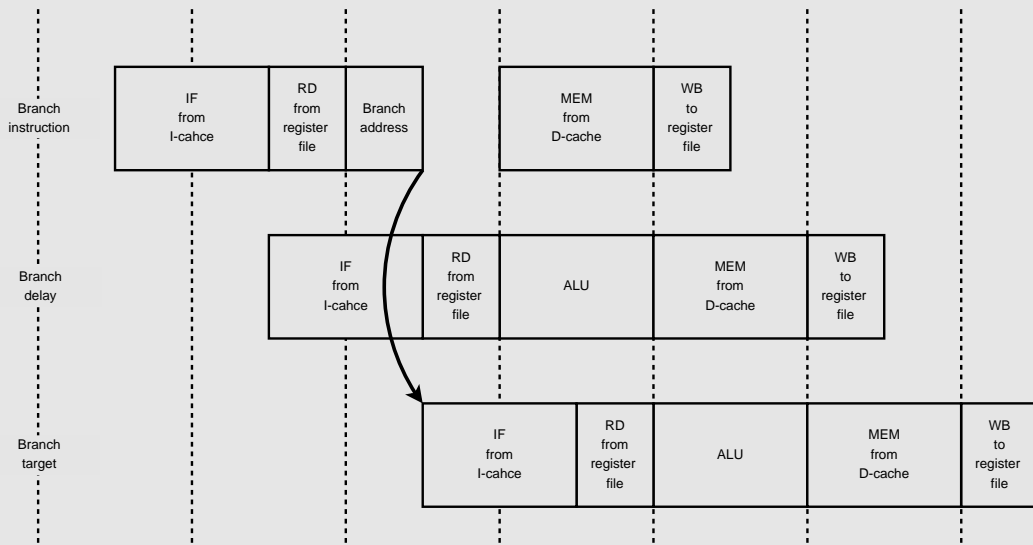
Branch instruction

IF from I-cahce

RD from register file

Branch address

MEM from D-cache

WB to register file

Branch delay

IF from I-cahce

RD from register file

ALU

MEM from D-cache

WB to register file

Branch target

IF from I-cahce

RD from register file

ALU

MEM from D-cache

WB to register file